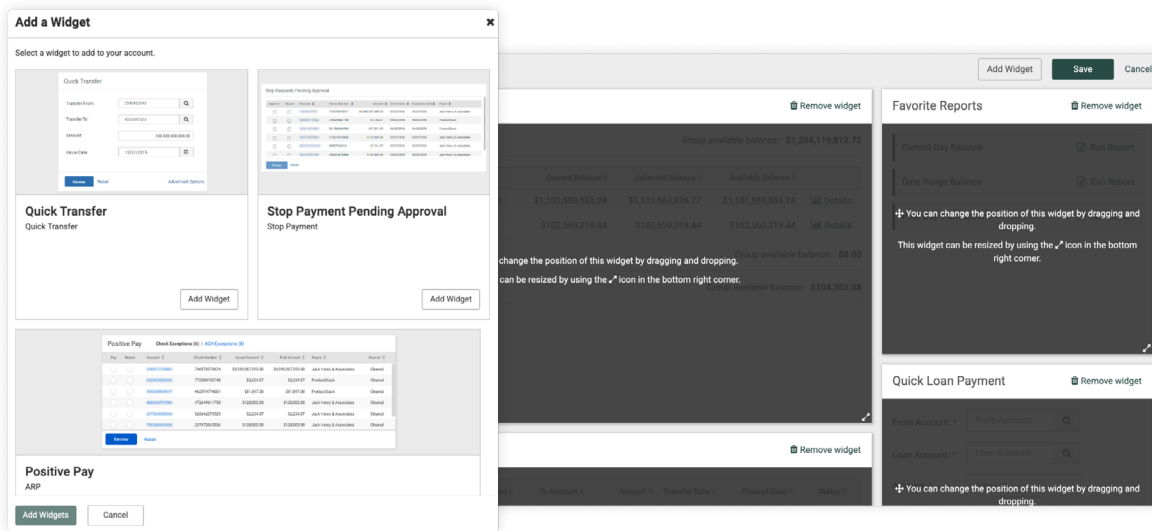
Add a Widget
×
Select a widget to add to your account.

Quick Transfer
Transfer From
Transfer To
Amount
Value Date
Review
Reset
Advanced Options

Quick Transfer
Quick Transfer
Add Widget

Stop Payments Pending Approval

Stop Payment Pending Approval
Stop Payment
Add Widget

Positive Pay
Check Exceptions (6) | ACH Exceptions (8)
Review
Reset

Positive Pay
ARP

Add Widgets
Cancel

Add Widget
Save
Cancel

Remove widget
Group available balance: $1,204,119,812.72
Current Balance
Collected Balance
Available Balance
$1,101,559,593.28
$1,101,559,926.77
$1,101,559,593.28
Details
$102,560,219.44
$102,559,019.44
$102,560,219.44
Details
change the position of this widget by dragging and dropping.
can be resized by using the ⤢ icon in the bottom right corner.
Group available balance: $0.00
available balance: $104,303.08

Favorite Reports
Remove widget
Current Day Balance
Run Report
Date Range Balance
Run Report
You can change the position of this widget by dragging and dropping.
This widget can be resized by using the ⤢ icon in the bottom right corner.

Remove widget
To Account
Amount
Transfer Date
Created Date
Status

Quick Loan Payment
Remove widget
From Account
From Account
Loan Account
Loan Account
You can change the position of this widget by dragging and dropping.